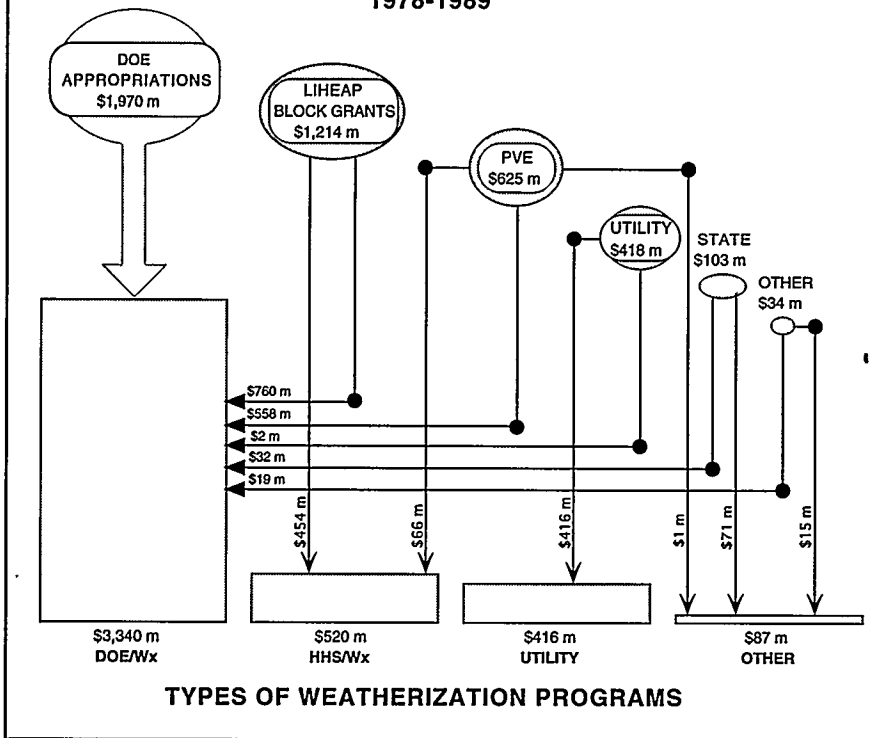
1978-1989

DOE APPROPRIATIONS $1,970 m

LIHEAP BLOCK GRANTS $1,214 m

PVE $625 m

UTILITY $418 m

STATE $103 m

OTHER $34 m

$760 m
$558 m
$2 m
$32 m
$19 m

$454 m
$66 m
$416 m
$1 m
$71 m
$15 m

$3,340 m
DOE/Wx

$520 m
HHS/Wx

$416 m
UTILITY

$87 m
OTHER

TYPES OF WEATHERIZATION PROGRAMS